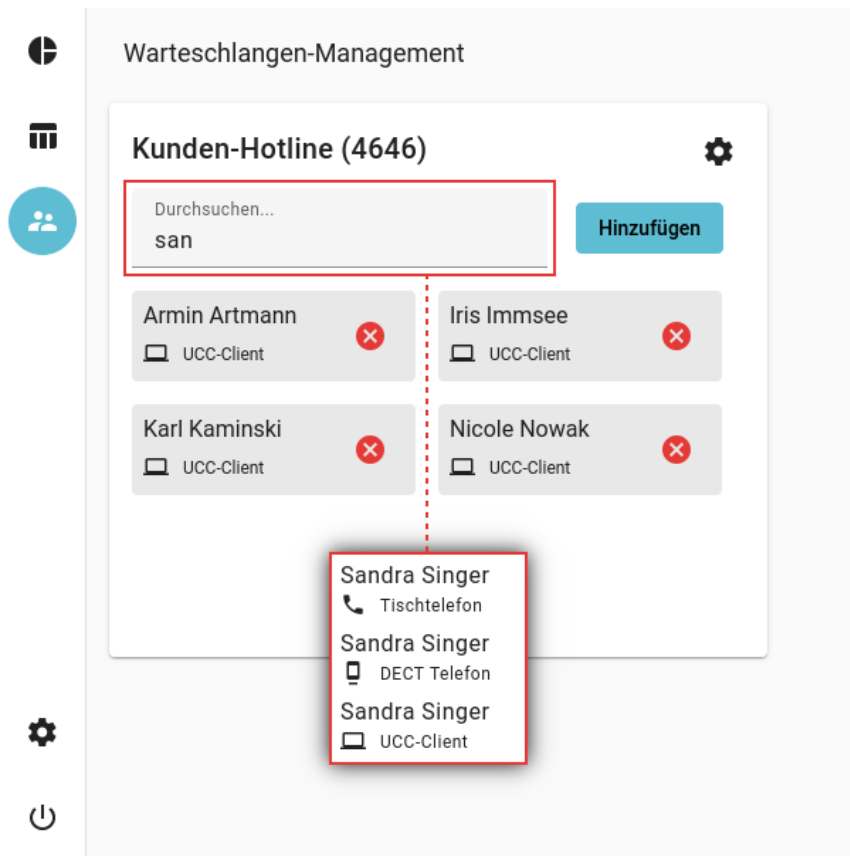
Warteschlangen-Management

Kunden-Hotline (4646)

Durchsuchen...
san

Hinzufügen

Armin Artmann
UCC-Client

Iris Immsee
UCC-Client

Karl Kaminski
UCC-Client

Nicole Nowak
UCC-Client

Sandra Singer
Tischtelefon

Sandra Singer
DECT Telefon

Sandra Singer
UCC-Client